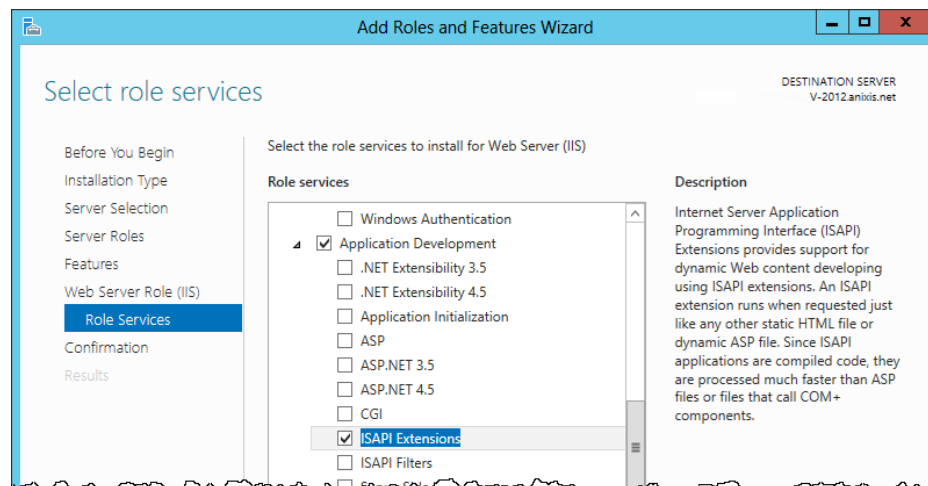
Add Roles and Features Wizard

Select role services

DESTINATION SERVER
V-2012.anixis.net

Before You Begin
Installation Type
Server Selection
Server Roles
Features
Web Server Role (IIS)
Role Services
Confirmation
Results

Select the role services to install for Web Server (IIS)

Role services

Windows Authentication
Application Development
.NET Extensibility 3.5
.NET Extensibility 4.5
Application Initialization
ASP
ASP.NET 3.5
ASP.NET 4.5
CGI
ISAPI Extensions
ISAPI Filters

Description

Internet Server Application Programming Interface (ISAPI) Extensions provides support for dynamic Web content developing using ISAPI extensions. An ISAPI extension runs when requested just like any other static HTML file or dynamic ASP file. Since ISAPI applications are compiled code, they are processed much faster than ASP files or files that call COM+ components.